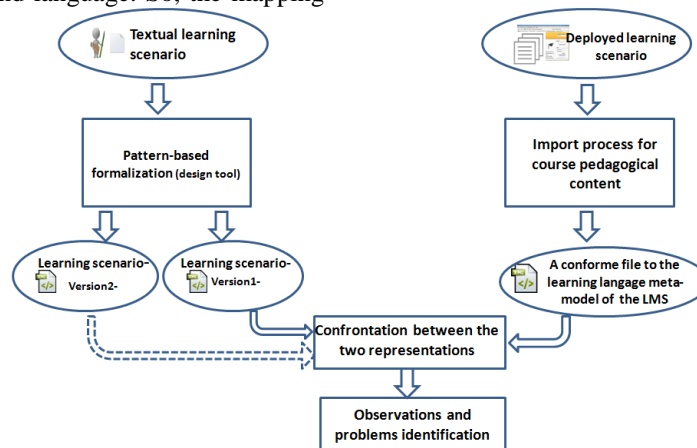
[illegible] language. So, the mapping

Textual learning scenario

Deployed learning scenario

Pattern-based formalization (design tool)

Import process for course pedagogical content

Learning scenario-Version2-

Learning scenario-Version1-

A conforme file to the learning langage meta-model of the LMS

Confrontation between the two representations

Observations and problems identification